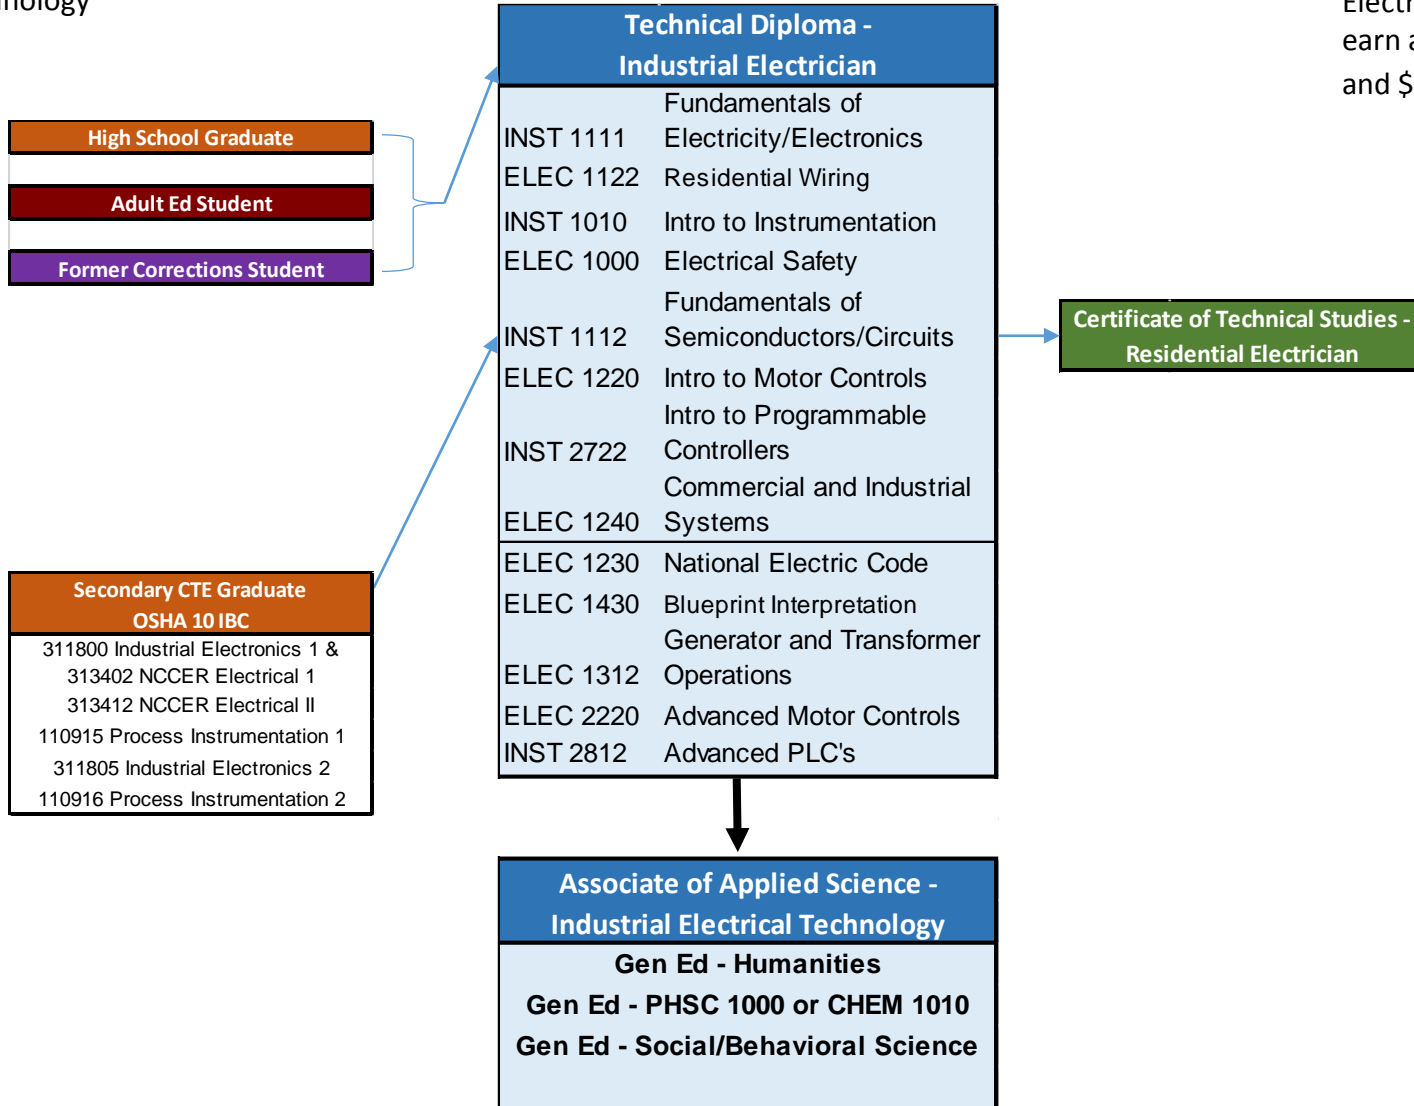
nology

Electr
earn a
and $

High School Graduate

Adult Ed Student

Former Corrections Student

Secondary CTE Graduate
OSHA 10 IBC

311800 Industrial Electronics 1 &
313402 NCCER Electrical 1
313412 NCCER Electrical II
110915 Process Instrumentation 1
311805 Industrial Electronics 2
110916 Process Instrumentation 2

Technical Diploma - Industrial Electrician

| | |
|---|---|
| INST 1111 | Fundamentals of Electricity/Electronics |
| ELEC 1122 | Residential Wiring |
| INST 1010 | Intro to Instrumentation |
| ELEC 1000 | Electrical Safety |
| INST 1112 | Fundamentals of Semiconductors/Circuits |
| ELEC 1220 | Intro to Motor Controls |
| INST 2722 | Intro to Programmable Controllers |
| ELEC 1240 | Commercial and Industrial Systems |
| ELEC 1230 | National Electric Code |
| ELEC 1430 | Blueprint Interpretation |
| ELEC 1312 | Generator and Transformer Operations |
| ELEC 2220 | Advanced Motor Controls |
| INST 2812 | Advanced PLC's |

Certificate of Technical Studies - Residential Electrician

Associate of Applied Science - Industrial Electrical Technology

Gen Ed - Humanities
Gen Ed - PHSC 1000 or CHEM 1010
Gen Ed - Social/Behavioral Science